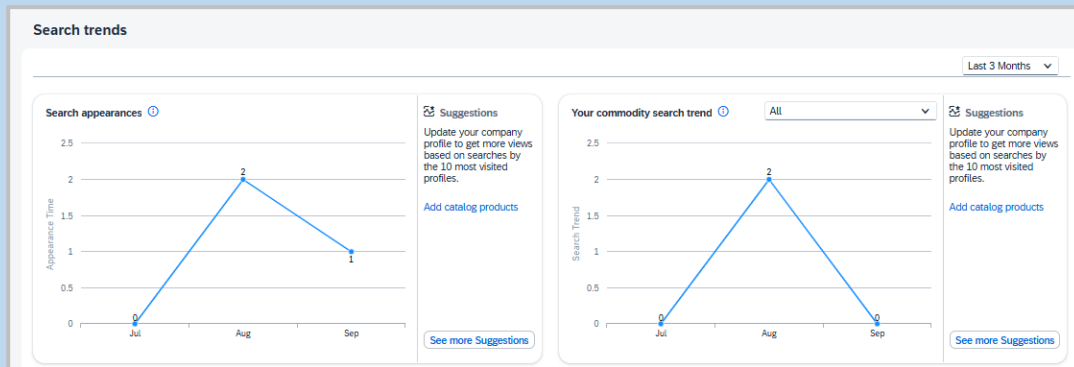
Search trends

Last 3 Months

Search appearances ⓘ

2.5
2
1.5
1
0.5
0

Appearance Time

0
2
1

Jul
Aug
Sep

Suggestions

Update your company profile to get more views based on searches by the 10 most visited profiles.

Add catalog products

See more Suggestions

Your commodity search trend ⓘ

All

2.5
2
1.5
1
0.5
0

Search Trend

0
2
0

Jul
Aug
Sep

Suggestions

Update your company profile to get more views based on searches by the 10 most visited profiles.

Add catalog products

See more Suggestions